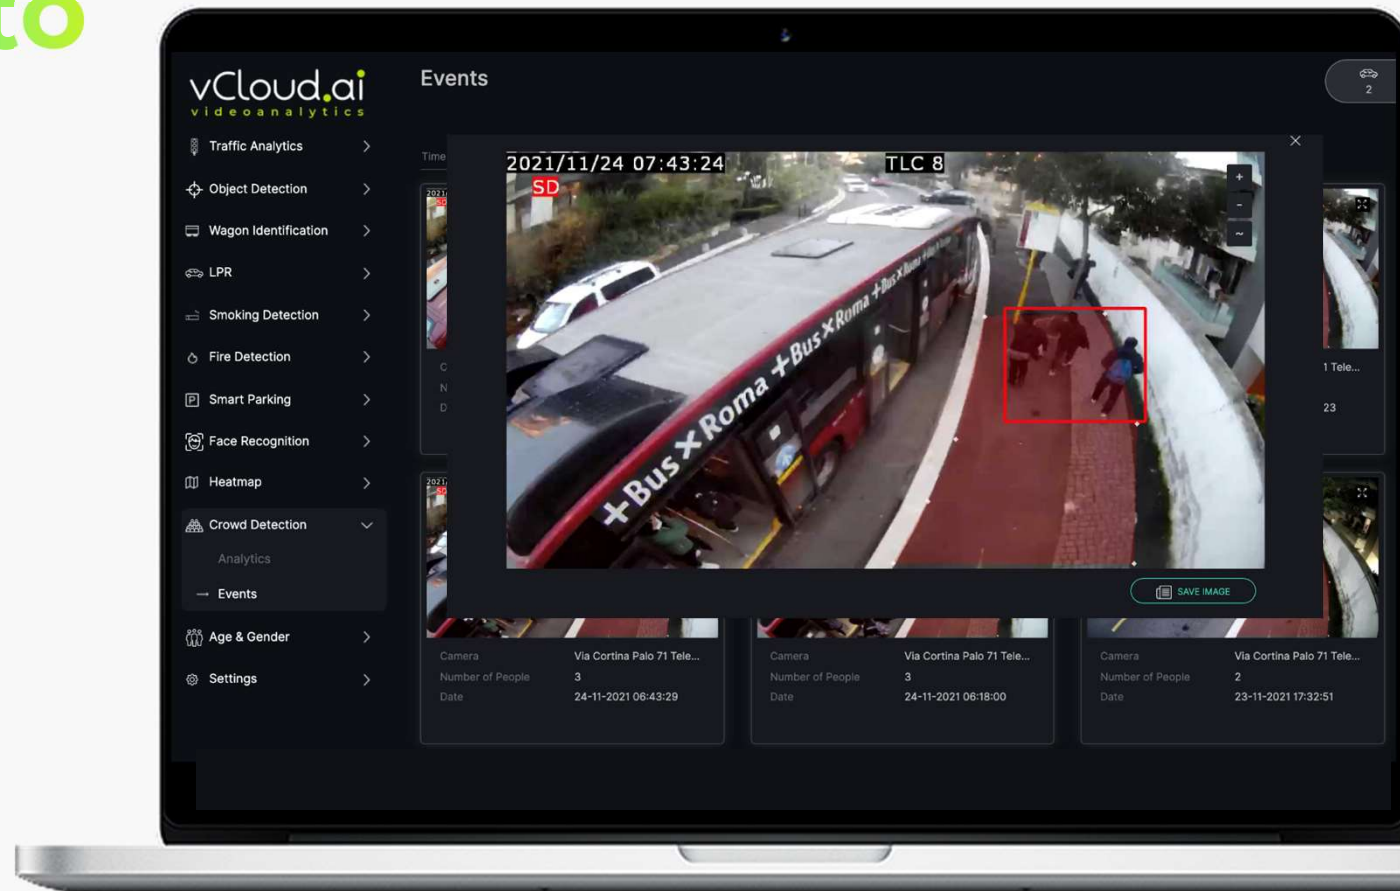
to

vCloud.ai
videoanalytics

Traffic Analytics
Object Detection
Wagon Identification
LPR
Smoking Detection
Fire Detection
Smart Parking
Face Recognition
Heatmap
Crowd Detection
Analytics
Events
Age & Gender
Settings

Events

2

Time

2021/11/24 07:43:24
SD
TLC 8

+Bus×Roma +Bus×Roma +Bus×Roma

+
-
~

SAVE IMAGE

1 Tele...
23

| Camera | Via Cortina Palo 71 Tele... |
|---|---|
| Number of People | 3 |
| Date | 24-11-2021 06:43:29 |

| Camera | Via Cortina Palo 71 Tele... |
|---|---|
| Number of People | 3 |
| Date | 24-11-2021 06:18:00 |

| Camera | Via Cortina Palo 71 Tele... |
|---|---|
| Number of People | 2 |
| Date | 23-11-2021 17:32:51 |